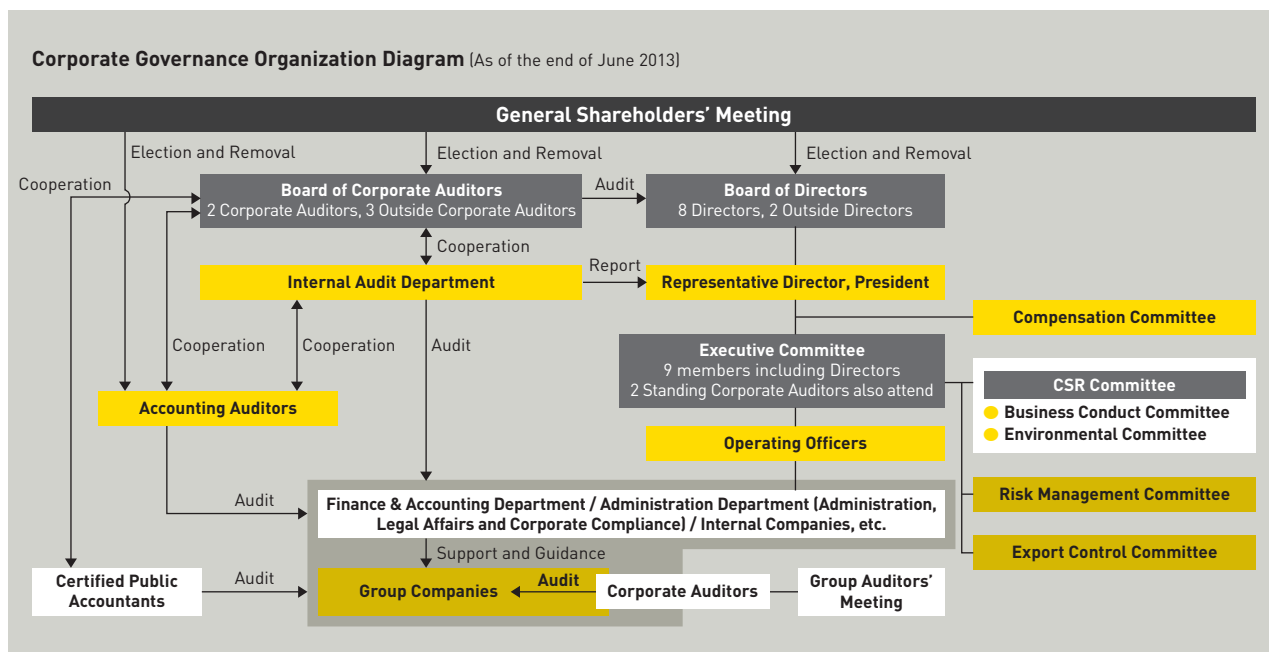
Corporate Governance Organization Diagram (As of the end of June 2013)

General Shareholders' Meeting

Election and Removal

Election and Removal

Election and Removal

Cooperation

Board of Corporate Auditors
2 Corporate Auditors, 3 Outside Corporate Auditors

Audit

Board of Directors
8 Directors, 2 Outside Directors

Cooperation

Report

Internal Audit Department

Representative Director, President

Compensation Committee

Cooperation

Cooperation

Audit

Executive Committee
9 members including Directors
2 Standing Corporate Auditors also attend

CSR Committee
Business Conduct Committee
Environmental Committee

Accounting Auditors

Operating Officers

Audit

Finance & Accounting Department / Administration Department (Administration, Legal Affairs and Corporate Compliance) / Internal Companies, etc.

Risk Management Committee

Support and Guidance

Export Control Committee

Certified Public Accountants

Audit

Group Companies

Audit

Corporate Auditors

Group Auditors' Meeting